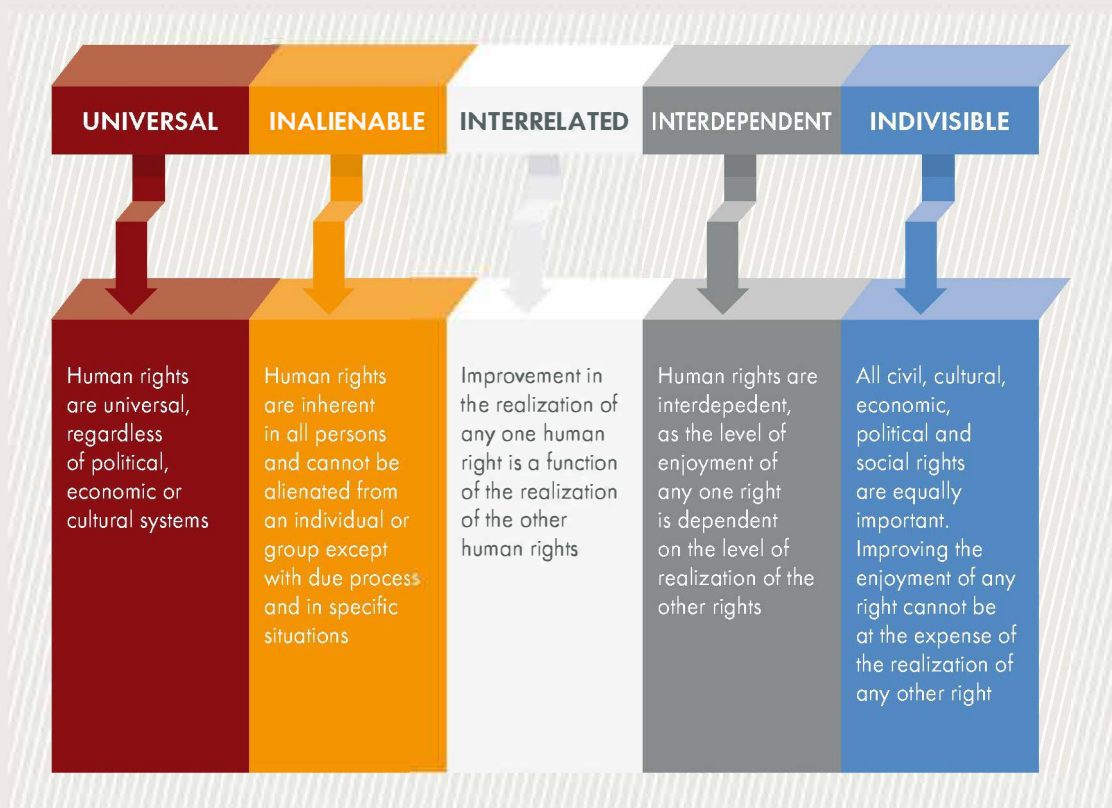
UNIVERSAL

Human rights are universal, regardless of political, economic or cultural systems

INALIENABLE

Human rights are inherent in all persons and cannot be alienated from an individual or group except with due process and in specific situations

INTERRELATED

Improvement in the realization of any one human right is a function of the realization of the other human rights

INTERDEPENDENT

Human rights are interdepedent, as the level of enjoyment of any one right is dependent on the level of realization of the other rights

INDIVISIBLE

All civil, cultural, economic, political and social rights are equally important. Improving the enjoyment of any right cannot be at the expense of the realization of any other right